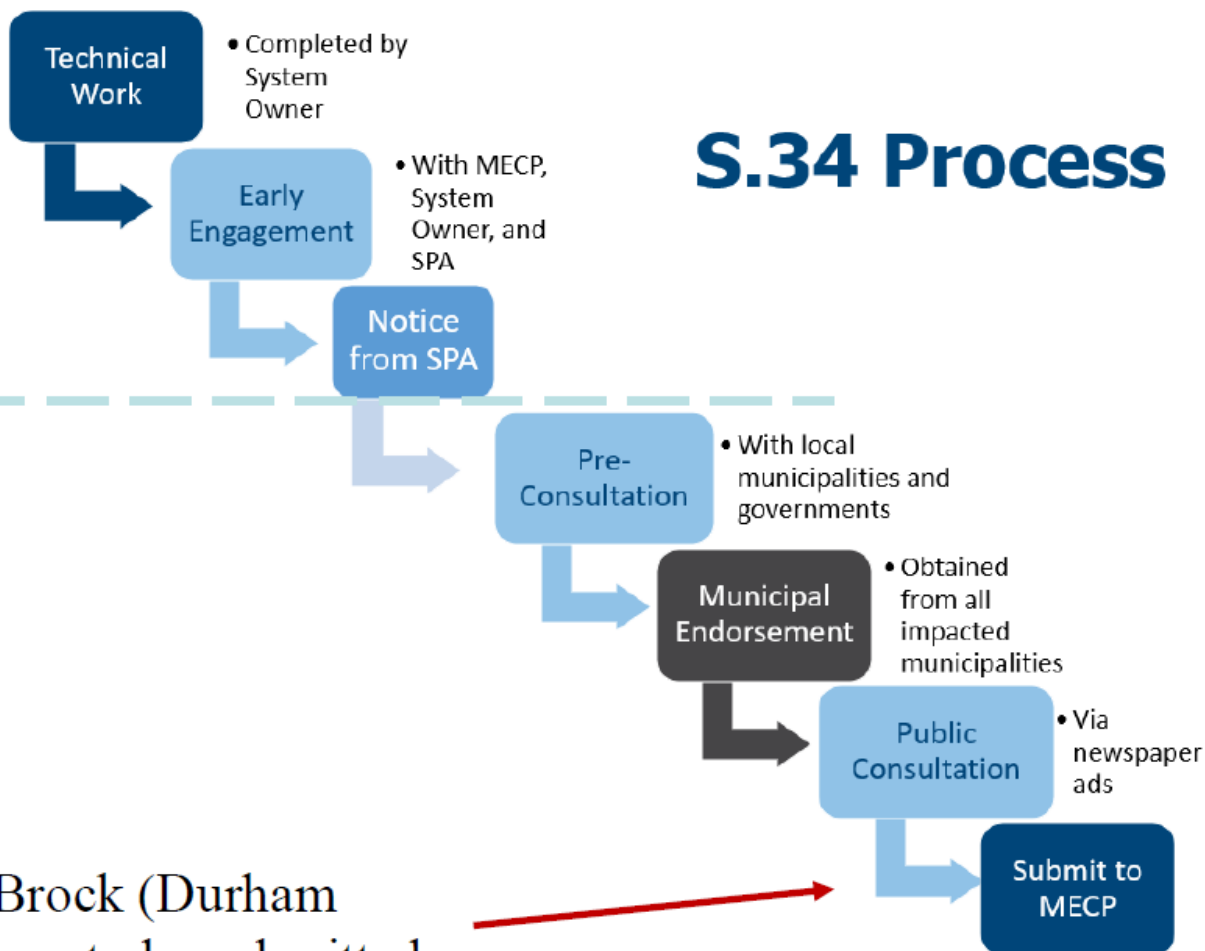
S.34 Process

Technical Work

• Completed by System Owner

Early Engagement

• With MECP, System Owner, and SPA

Notice from SPA

Pre-Consultation

• With local municipalities and governments

Municipal Endorsement

• Obtained from all impacted municipalities

Public Consultation

• Via newspaper ads

Submit to MECP

Brock (Durham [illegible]